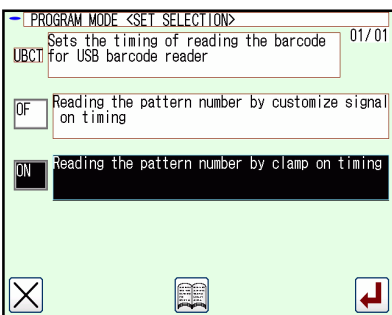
PROGRAM MODE <SET SELECTION>

01/01

UBCT Sets the timing of reading the barcode for USB barcode reader

OF Reading the pattern number by customize signal on timing

ON Reading the pattern number by clamp on timing